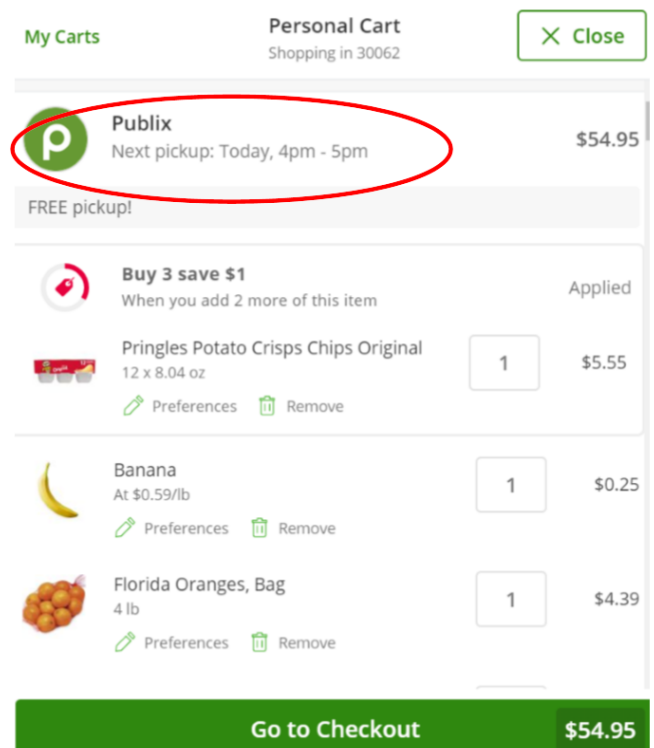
My Carts

Personal Cart
Shopping in 30062

Close

Publix
Next pickup: Today, 4pm - 5pm

$54.95

FREE pickup!

Buy 3 save $1
When you add 2 more of this item

Applied

Pringles Potato Crisps Chips Original
12 x 8.04 oz

1

$5.55

Preferences Remove

Banana
At $0.59/lb

1

$0.25

Preferences Remove

Florida Oranges, Bag
4 lb

1

$4.39

Preferences Remove

Go to Checkout $54.95